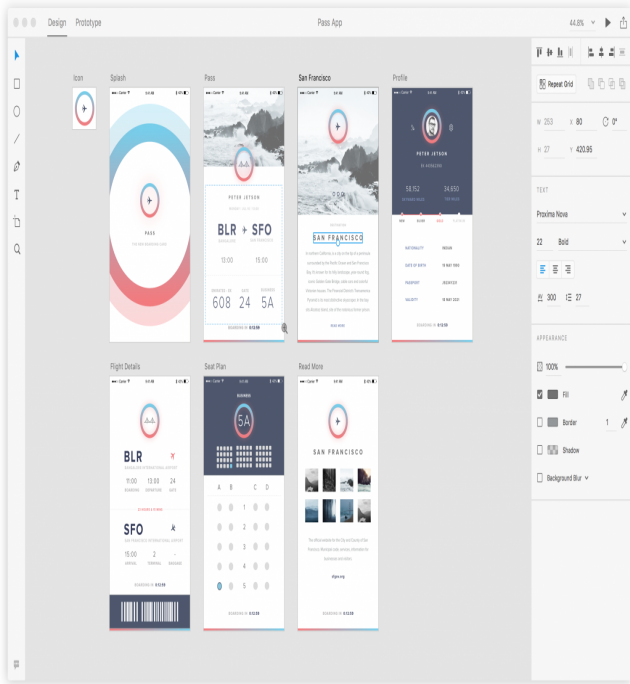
Design Prototype

Pass App

44.8%

Icon

Splash

PASS

Pass

PETER JETSON

BLR SFO

13:00 15:00

608 24 5A

BOARDING IN 0:12:58

San Francisco

SAN FRANCISCO

READ MORE

Profile

PETER JETSON

58,152 34,650

NATIONALITY

DATE OF BIRTH

PASSPORT

VALIDITY

BOARDING IN 0:12:58

Flight Details

BLR

11:00 13:00 24

SFO

15:00 2

BOARDING IN 0:12:58

Seat Plan

BUSINESS

5A

A B C D

1

2

3

4

5

BOARDING IN 0:12:58

Read More

SAN FRANCISCO

sfgov.org

BOARDING IN 0:12:58

Repeat Grid

W 253 X 80 0°

H 27 Y 420.95

TEXT

Proxima Nova

22 Bold

300 27

APPEARANCE

100%

Fill

Border 1

Shadow

Background Blur